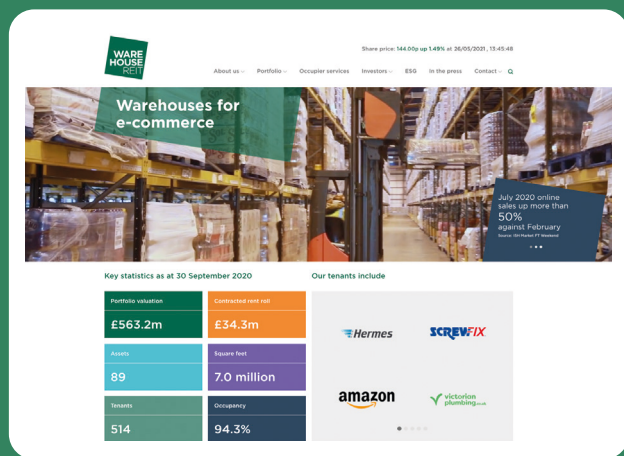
WARE HOUSE REIT

Share price: 144.00p up 1.49% at 26/05/2021, 13:45:48

About us Portfolio Occupier services Investors ESG In the press Contact

Warehouses for e-commerce

July 2020 online sales up more than 50% against February

Source: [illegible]

Key statistics as at 30 September 2020

Portfolio valuation
£563.2m

Contracted rent roll
£34.3m

Assets
89

Square feet
7.0 million

Tenants
514

Occupancy
94.3%

Our tenants include

Hermes

SCREWFIX

amazon

victorian plumbing.co.uk